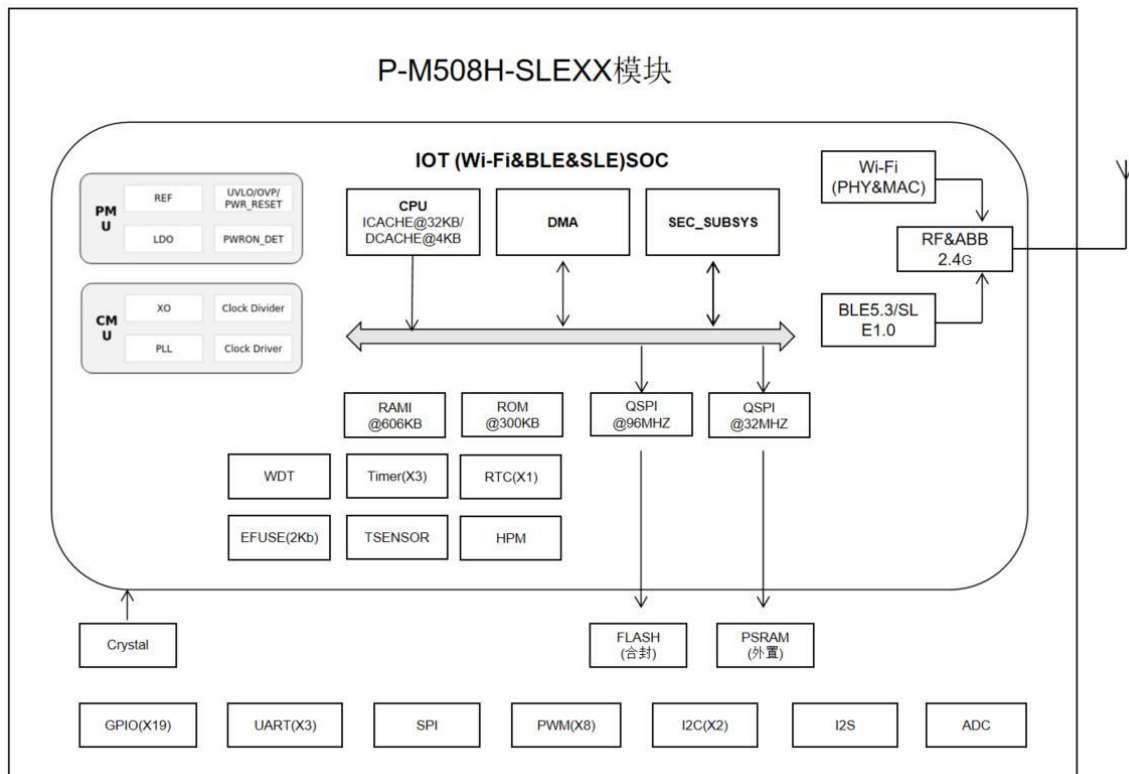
P-M508H-SLEXX模块

IOT (Wi-Fi&BLE&SLE)SOC

PMU
REF
UVLO/OVP/PWR_RESET
LDO
PWRON_DET

CMU
XO
Clock Divider
PLL
Clock Driver

CPU
ICACHE@32KB/
DCACHE@4KB

DMA

SEC_SUBSYS

Wi-Fi
(PHY&MAC)

RF&ABB
2.4G

BLE5.3/SLE1.0

RAMI
@606KB

ROM
@300KB

QSPI
@96MHZ

QSPI
@32MHZ

WDT

Timer(X3)

RTC(X1)

EFUSE(2Kb)

TSENSOR

HPM

Crystal

FLASH
(合封)

PSRAM
(外置)

GPIO(X19)

UART(X3)

SPI

PWM(X8)

I2C(X2)

I2S

ADC